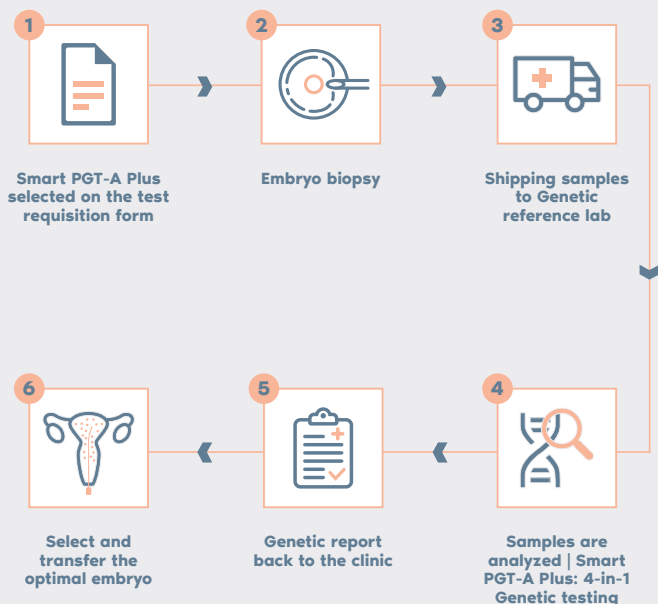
1

Smart PGT-A Plus selected on the test requisition form

2

Embryo biopsy

3

Shipping samples to Genetic reference lab

4

Samples are analyzed | Smart PGT-A Plus: 4-in-1 Genetic testing

5

Genetic report back to the clinic

6

Select and transfer the optimal embryo